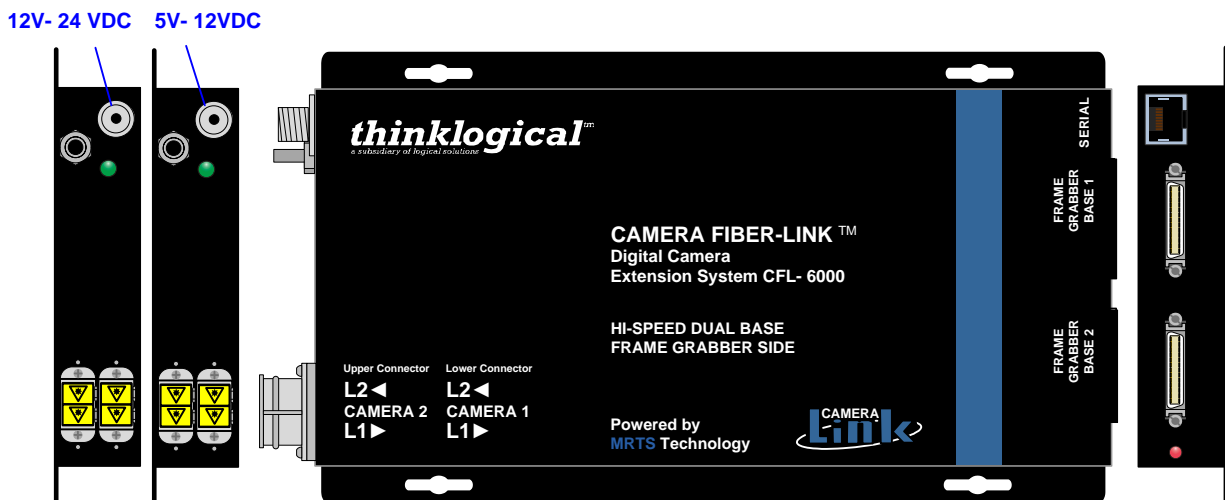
12V- 24 VDC 5V- 12VDC

thinklogical™
a subsidiary of logical solutions

CAMERA FIBER-LINK ™
Digital Camera
Extension System CFL- 6000

HI-SPEED DUAL BASE
FRAME GRABBER SIDE

Upper Connector
L2◄
CAMERA 2
L1►

Lower Connector
L2◄
CAMERA 1
L1►

Powered by
MRTS Technology

CAMERA
Link

SERIAL

FRAME GRABBER BASE 1

FRAME GRABBER BASE 2